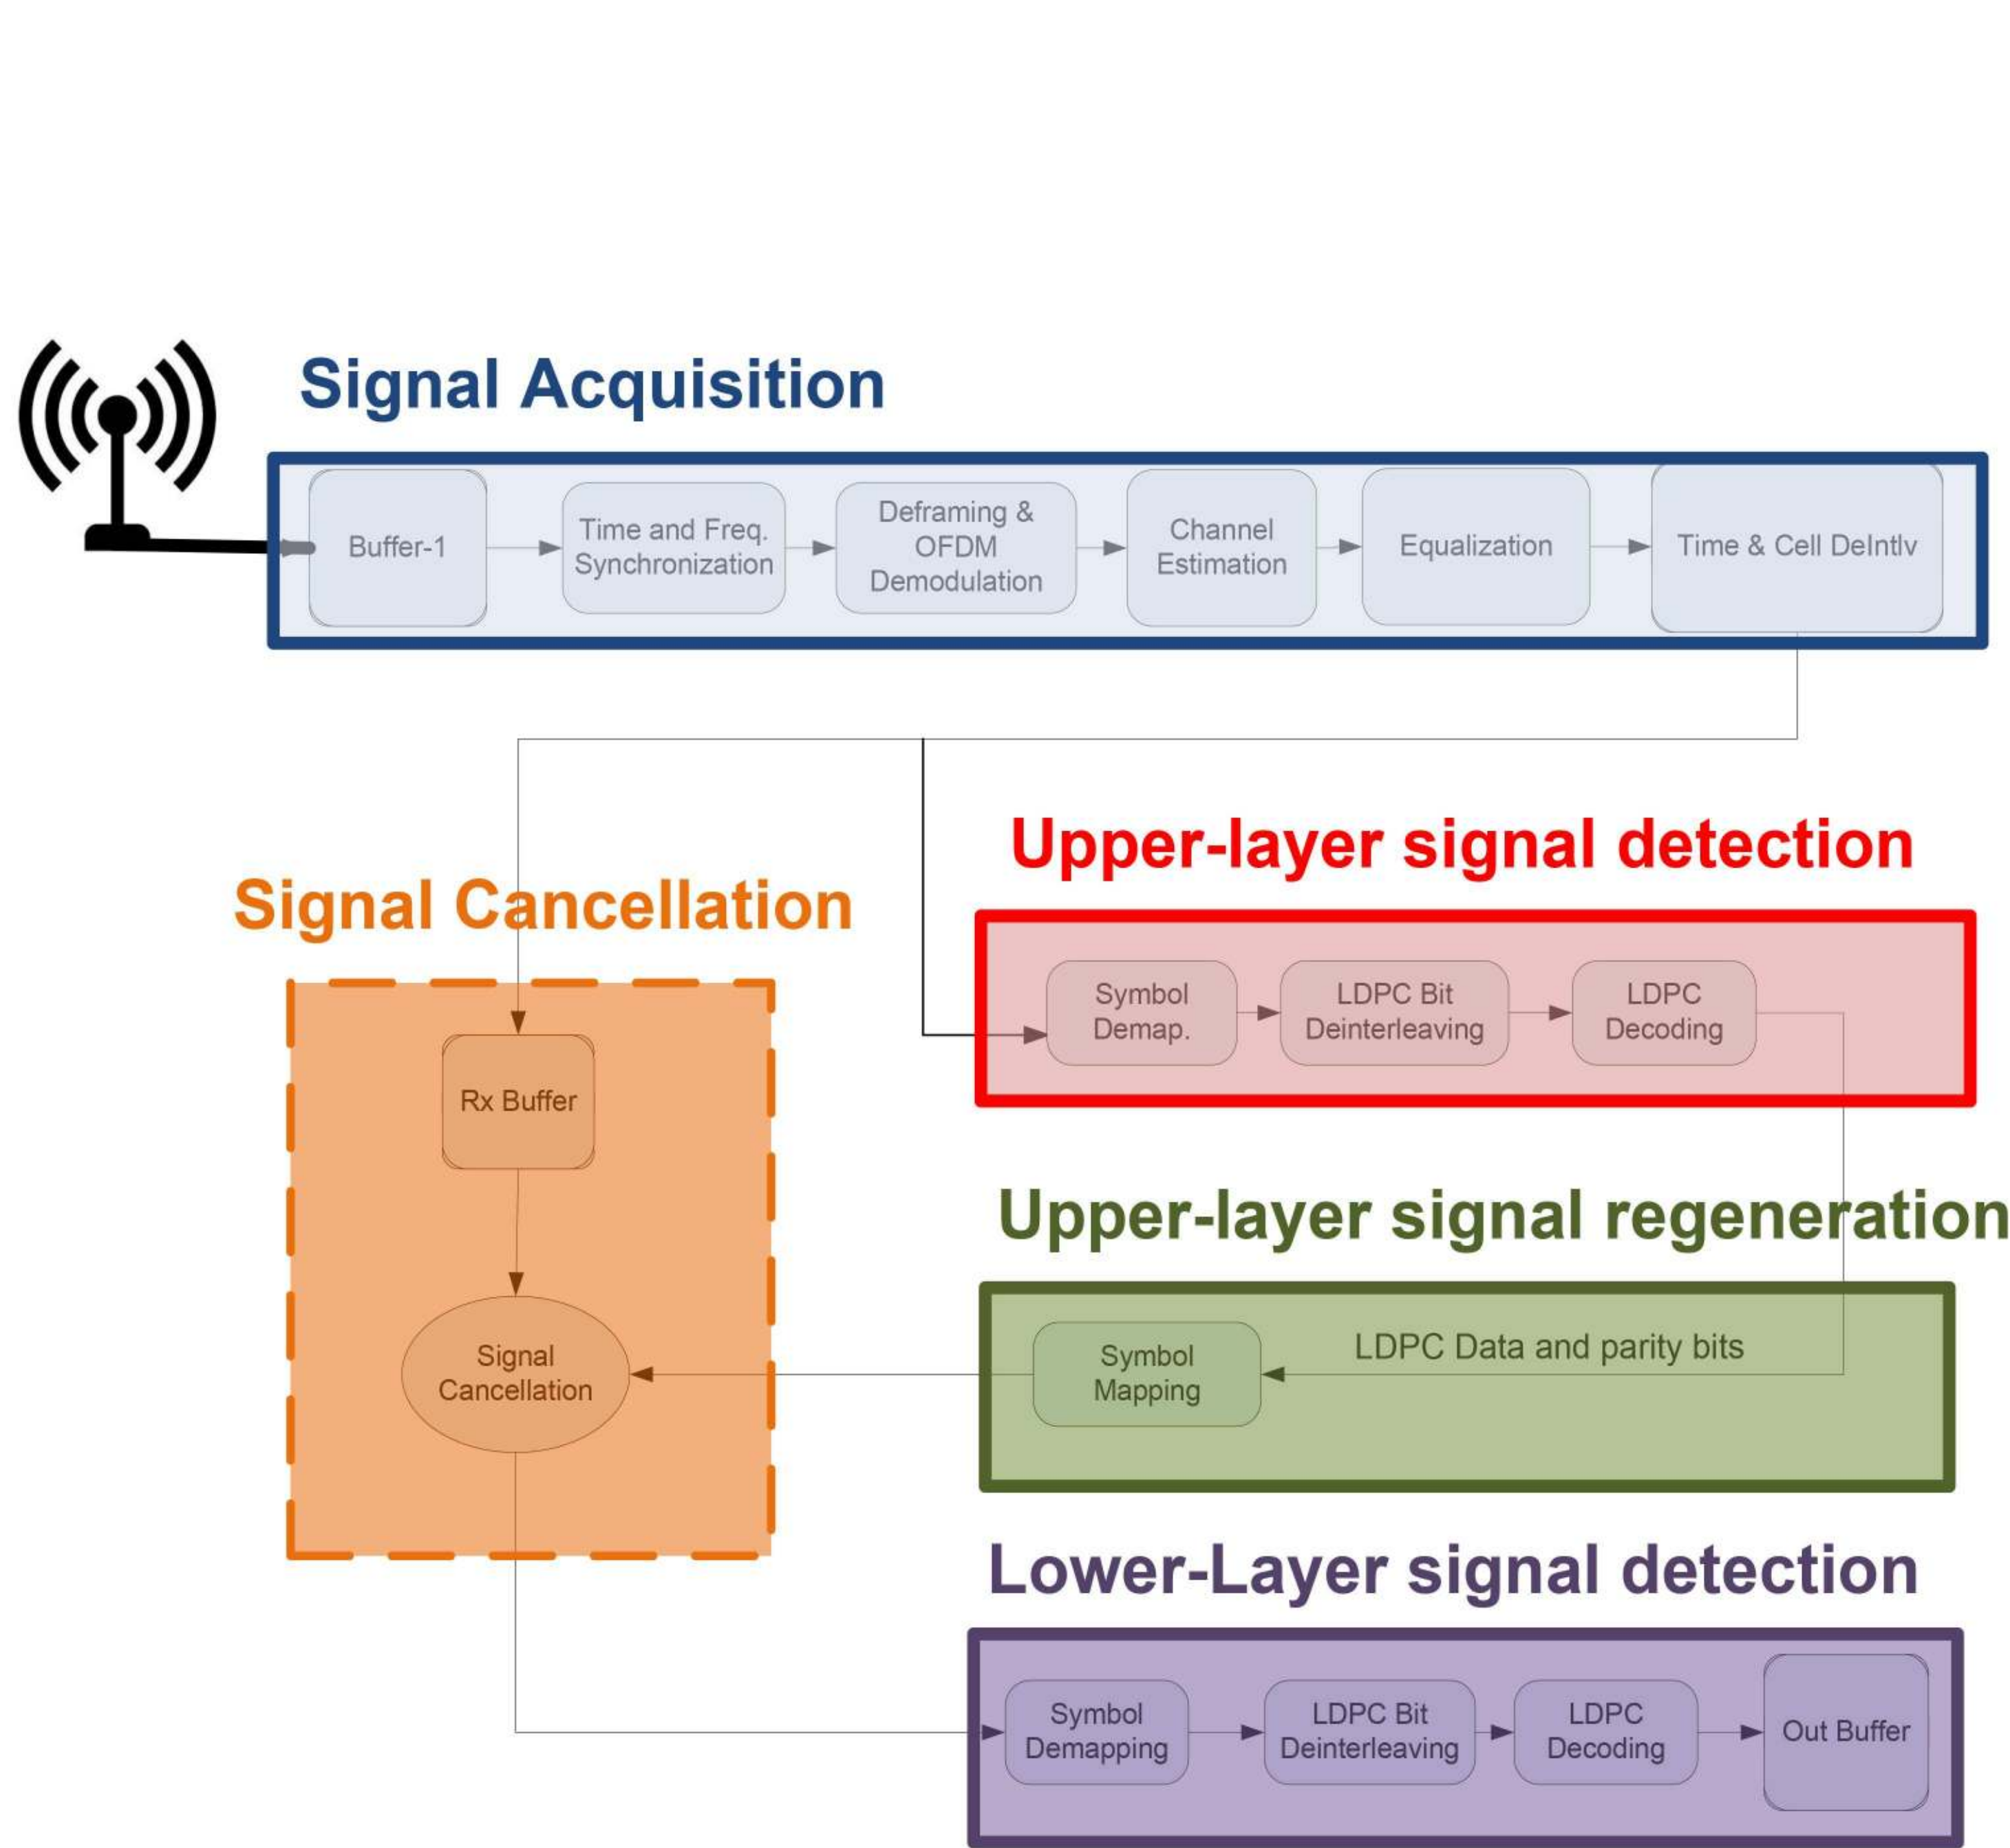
Signal Acquisition

Buffer-1

Time and Freq. Synchronization

Deframing & OFDM Demodulation

Channel Estimation

Equalization

Time & Cell DeIntlv

Upper-layer signal detection

Symbol Demap.

LDPC Bit Deinterleaving

LDPC Decoding

Signal Cancellation

Rx Buffer

Signal Cancellation

Upper-layer signal regeneration

Symbol Mapping

LDPC Data and parity bits

Lower-Layer signal detection

Symbol Demapping

LDPC Bit Deinterleaving

LDPC Decoding

Out Buffer